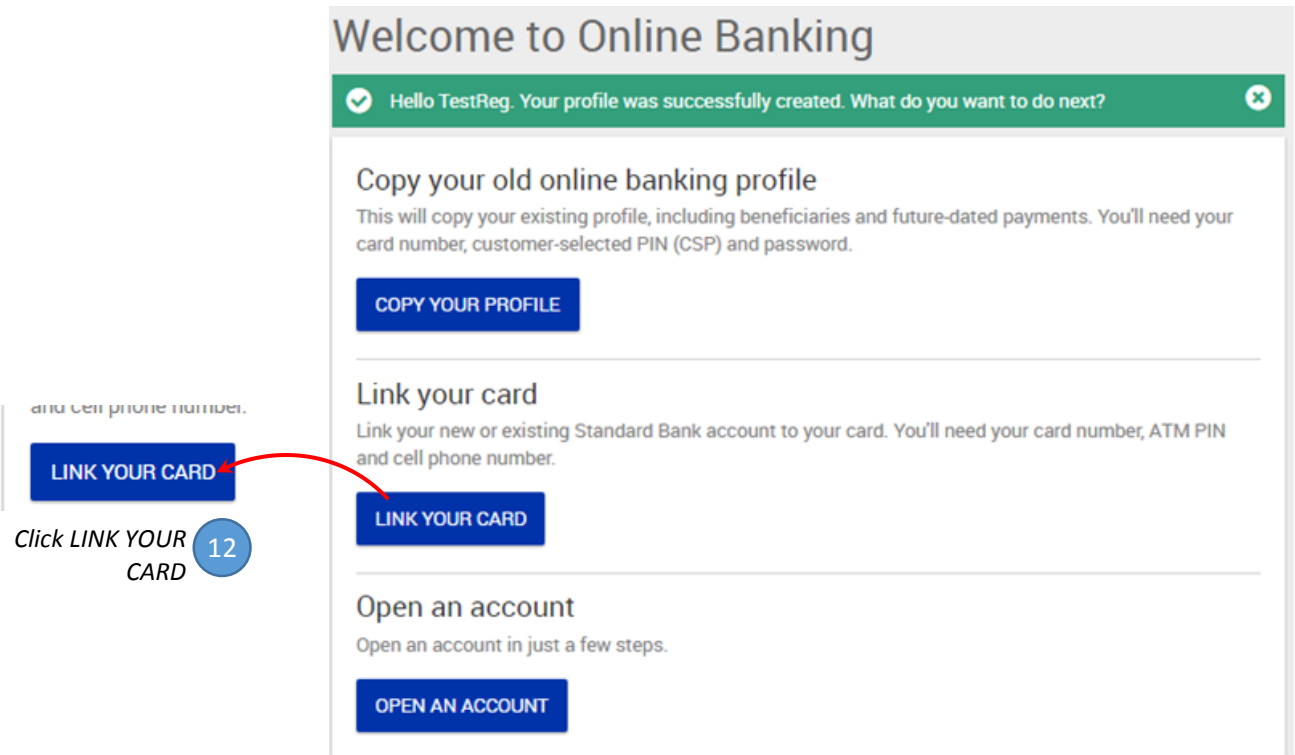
Welcome to Online Banking

Hello TestReg. Your profile was successfully created. What do you want to do next?

Copy your old online banking profile

This will copy your existing profile, including beneficiaries and future-dated payments. You'll need your card number, customer-selected PIN (CSP) and password.

COPY YOUR PROFILE

Link your card

Link your new or existing Standard Bank account to your card. You'll need your card number, ATM PIN and cell phone number.

LINK YOUR CARD

Open an account

Open an account in just a few steps.

OPEN AN ACCOUNT

and cell phone number.

LINK YOUR CARD

Click LINK YOUR CARD

12